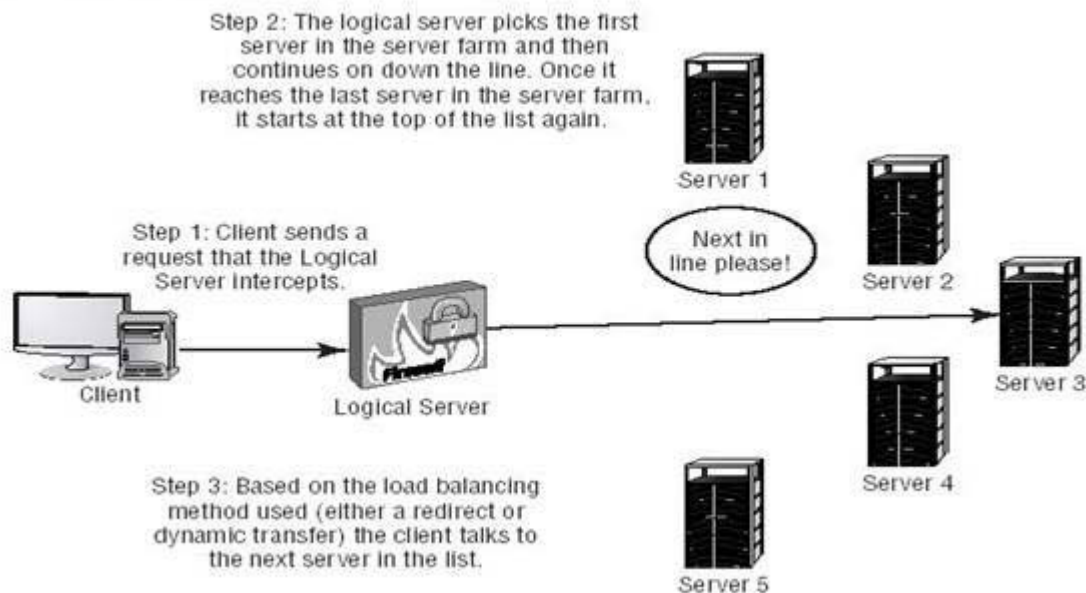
Step 2: The logical server picks the first server in the server farm and then continues on down the line. Once it reaches the last server in the server farm, it starts at the top of the list again.

Server 1

Step 1: Client sends a request that the Logical Server intercepts.

Next in line please!

Server 2

Server 3

Client

Firewall

Logical Server

Server 4

Step 3: Based on the load balancing method used (either a redirect or dynamic transfer) the client talks to the next server in the list.

Server 5